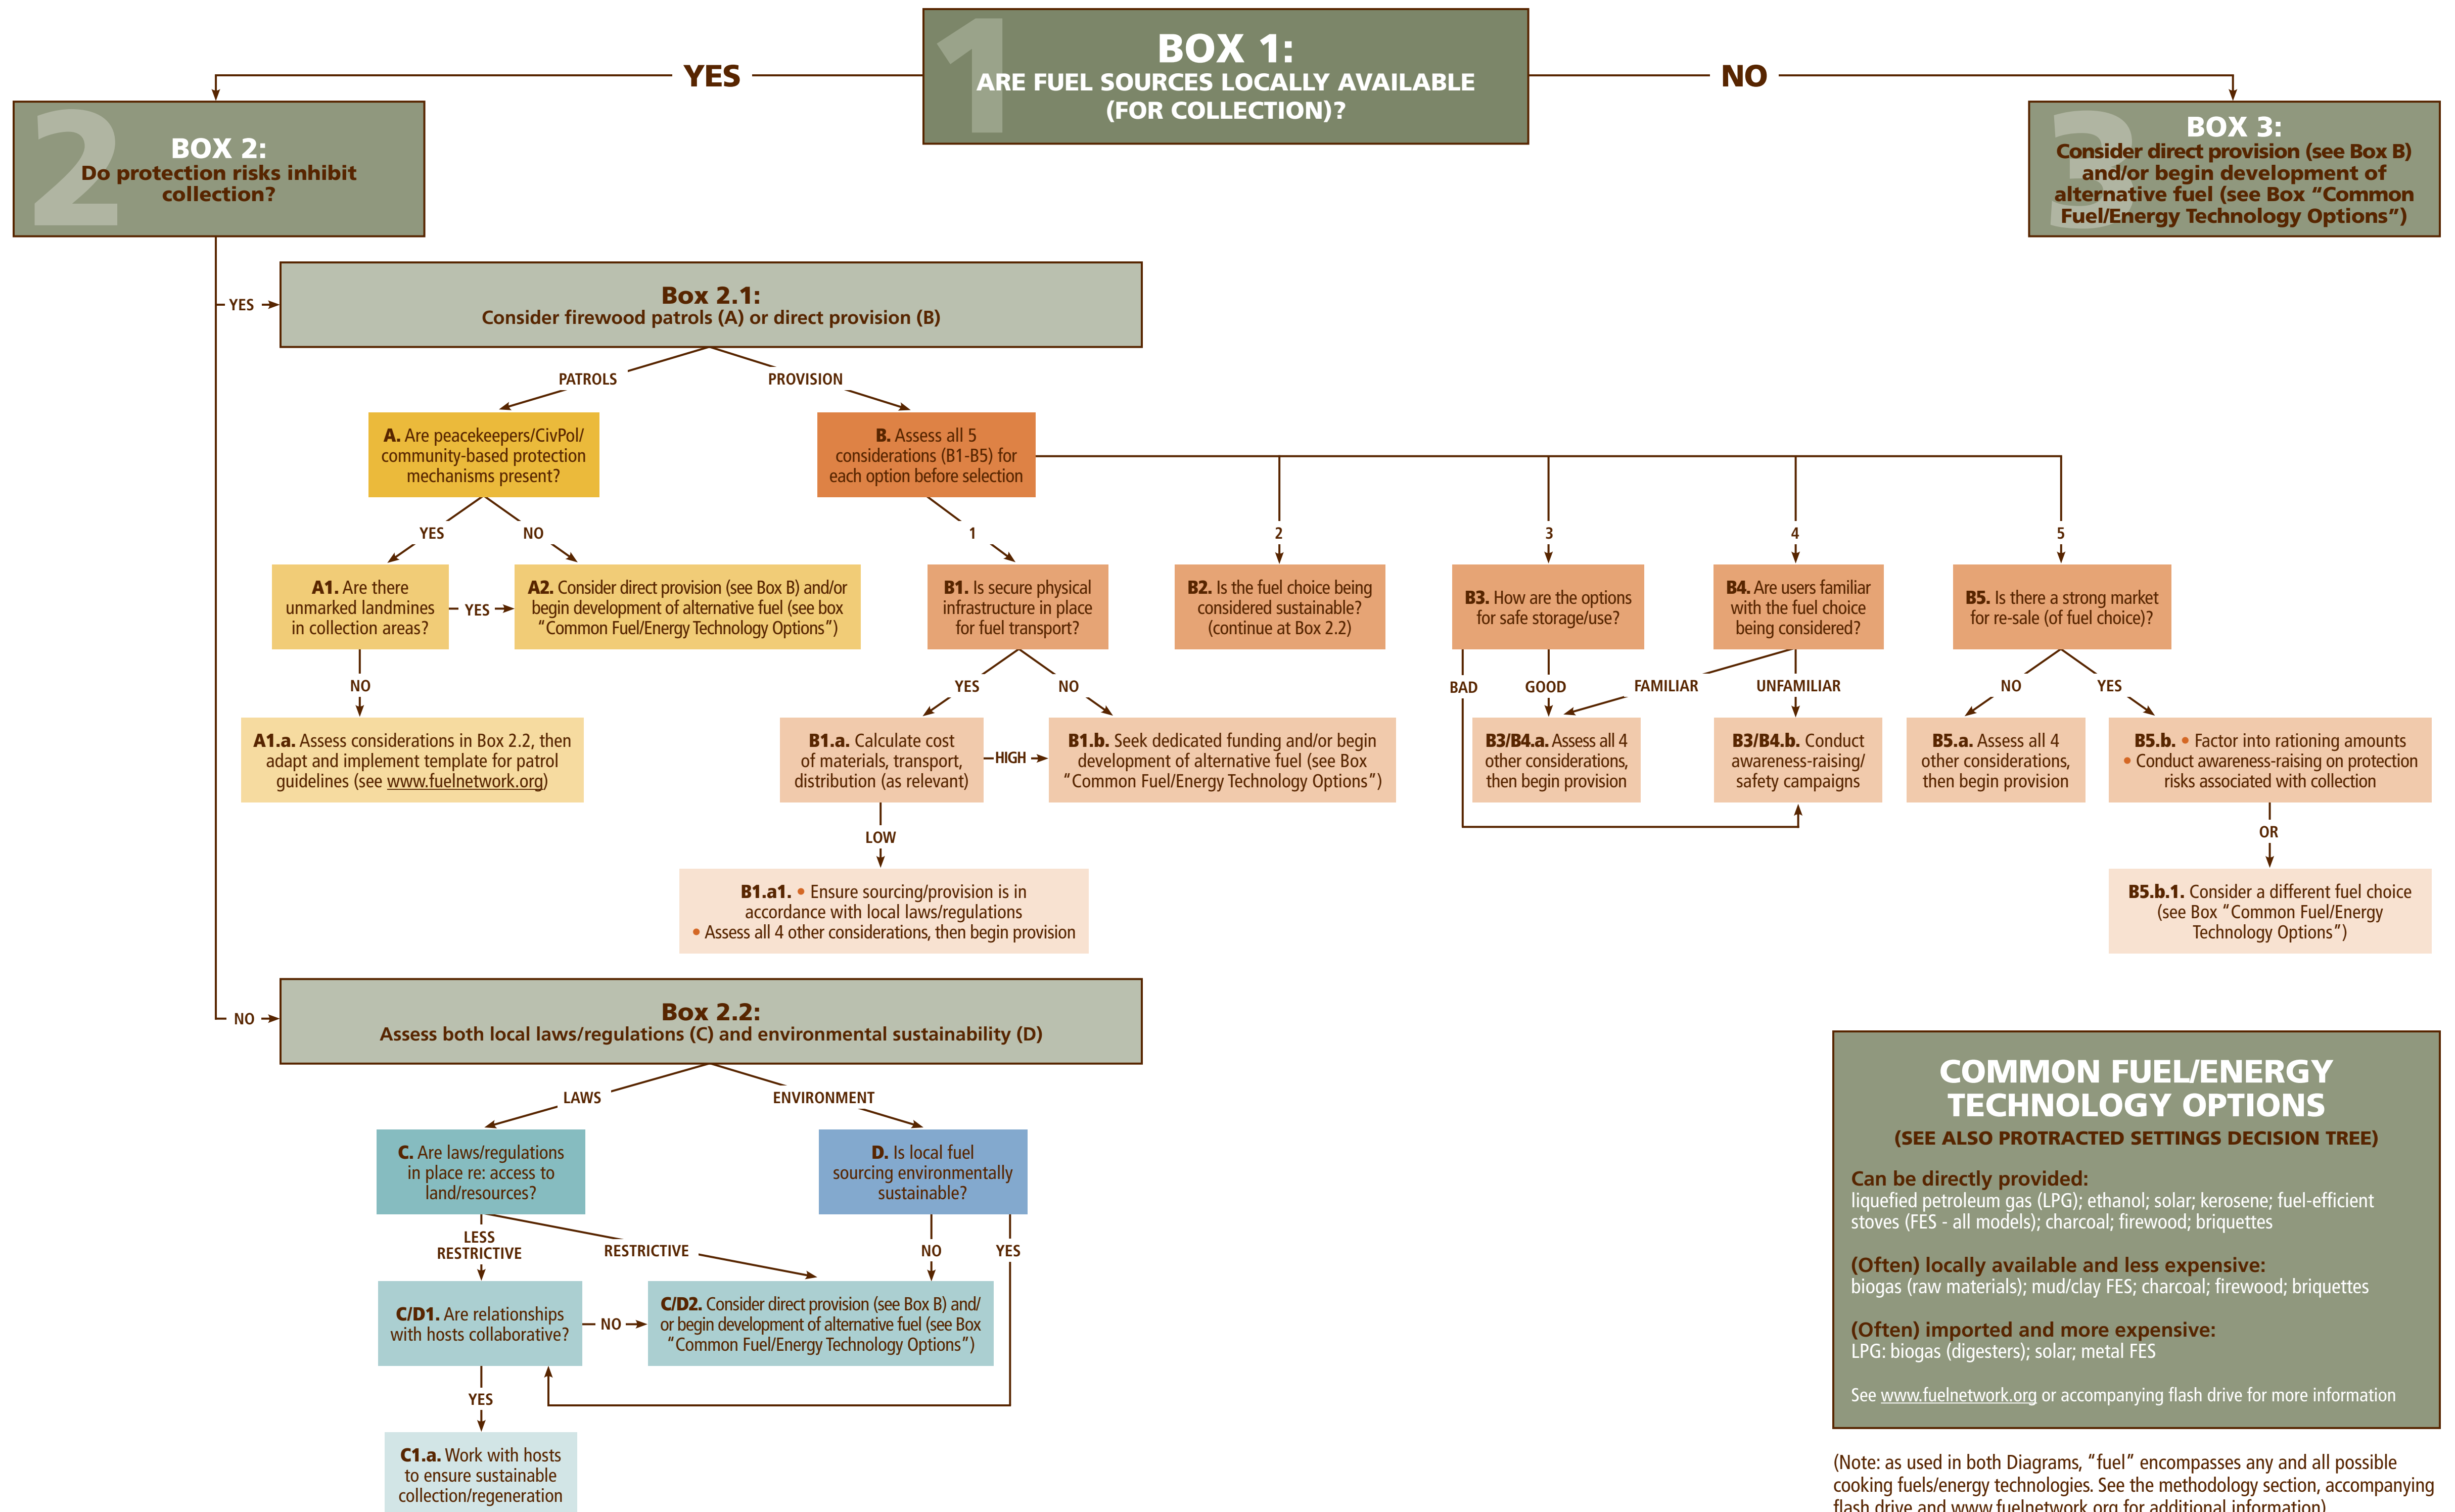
BOX 1:
ARE FUEL SOURCES LOCALLY AVAILABLE (FOR COLLECTION)?

YES

NO

BOX 2:
Do protection risks inhibit collection?

BOX 3:
Consider direct provision (see Box B) and/or begin development of alternative fuel (see Box "Common Fuel/Energy Technology Options")

YES

Box 2.1:
Consider firewood patrols (A) or direct provision (B)

PATROLS

PROVISION

A. Are peacekeepers/CivPol/ community-based protection mechanisms present?

B. Assess all 5 considerations (B1-B5) for each option before selection

YES

NO

A1. Are there unmarked landmines in collection areas?

YES

A2. Consider direct provision (see Box B) and/or begin development of alternative fuel (see box "Common Fuel/Energy Technology Options")

NO

A1.a. Assess considerations in Box 2.2, then adapt and implement template for patrol guidelines (see www.fuelnetwork.org)

1

2

3

4

5

B1. Is secure physical infrastructure in place for fuel transport?

B2. Is the fuel choice being considered sustainable? (continue at Box 2.2)

B3. How are the options for safe storage/use?

B4. Are users familiar with the fuel choice being considered?

B5. Is there a strong market for re-sale (of fuel choice)?

YES

NO

B1.a. Calculate cost of materials, transport, distribution (as relevant)

HIGH

B1.b. Seek dedicated funding and/or begin development of alternative fuel (see Box "Common Fuel/Energy Technology Options")

LOW

B1.a1. • Ensure sourcing/provision is in accordance with local laws/regulations
• Assess all 4 other considerations, then begin provision

BAD

GOOD

FAMILIAR

UNFAMILIAR

B3/B4.a. Assess all 4 other considerations, then begin provision

B3/B4.b. Conduct awareness-raising/ safety campaigns

NO

YES

B5.a. Assess all 4 other considerations, then begin provision

B5.b. • Factor into rationing amounts
• Conduct awareness-raising on protection risks associated with collection

OR

B5.b.1. Consider a different fuel choice (see Box "Common Fuel/Energy Technology Options")

NO

Box 2.2:
Assess both local laws/regulations (C) and environmental sustainability (D)

LAWS

ENVIRONMENT

C. Are laws/regulations in place re: access to land/resources?

D. Is local fuel sourcing environmentally sustainable?

LESS RESTRICTIVE

RESTRICTIVE

NO

YES

C/D1. Are relationships with hosts collaborative?

NO

C/D2. Consider direct provision (see Box B) and/ or begin development of alternative fuel (see Box "Common Fuel/Energy Technology Options")

YES

C1.a. Work with hosts to ensure sustainable collection/regeneration

COMMON FUEL/ENERGY TECHNOLOGY OPTIONS
(SEE ALSO PROTRACTED SETTINGS DECISION TREE)

Can be directly provided:
liquefied petroleum gas (LPG); ethanol; solar; kerosene; fuel-efficient stoves (FES - all models); charcoal; firewood; briquettes

(Often) locally available and less expensive:
biogas (raw materials); mud/clay FES; charcoal; firewood; briquettes

(Often) imported and more expensive:
LPG: biogas (digesters); solar; metal FES

See www.fuelnetwork.org or accompanying flash drive for more information

(Note: as used in both Diagrams, "fuel" encompasses any and all possible cooking fuels/energy technologies. See the methodology section, accompanying flash drive and www.fuelnetwork.org for additional information)